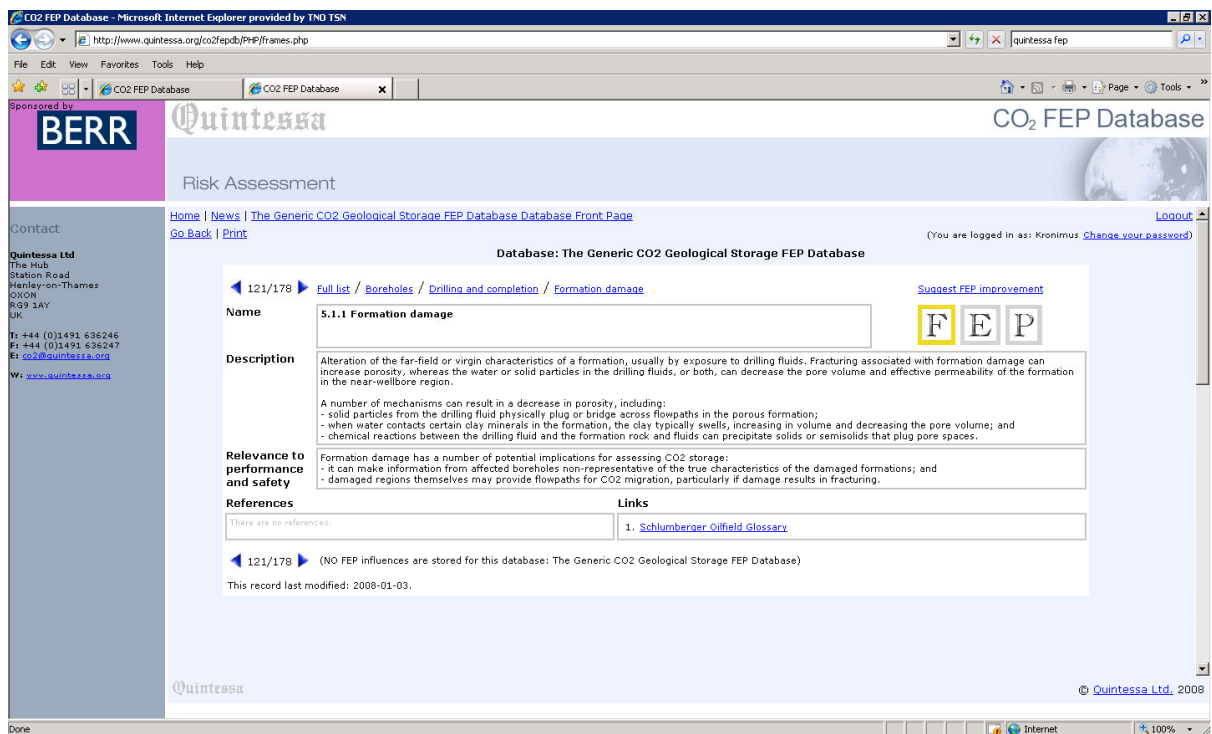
CO2 FEP Database - Microsoft Internet Explorer provided by TNO TSN

http://www.quintessa.org/co2fepdb/PHP/frames.php

quintessa fep

File Edit View Favorites Tools Help

CO2 FEP Database

CO2 FEP Database

Page Tools

Sponsored by

BERR

Quintessa

CO$_2$ FEP Database

Risk Assessment

Contact

Quintessa Ltd
The Hub
Station Road
Henley-on-Thames
OXON
RG9 1AY
UK

T: +44 (0)1491 636246
F: +44 (0)1491 636247
E: co2@quintessa.org

W: www.quintessa.org

Home | News | The Generic CO2 Geological Storage FEP Database Database Front Page

Logout

Go Back | Print

(You are logged in as: Kronimus Change your password)

Database: The Generic CO2 Geological Storage FEP Database

121/178 Full list / Boreholes / Drilling and completion / Formation damage

Suggest FEP improvement

Name

5.1.1 Formation damage

F E P

Description

Alteration of the far-field or virgin characteristics of a formation, usually by exposure to drilling fluids. Fracturing associated with formation damage can increase porosity, whereas the water or solid particles in the drilling fluids, or both, can decrease the pore volume and effective permeability of the formation in the near-wellbore region.

A number of mechanisms can result in a decrease in porosity, including:
- solid particles from the drilling fluid physically plug or bridge across flowpaths in the porous formation;
- when water contacts certain clay minerals in the formation, the clay typically swells, increasing in volume and decreasing the pore volume; and
- chemical reactions between the drilling fluid and the formation rock and fluids can precipitate solids or semisolids that plug pore spaces.

Relevance to performance and safety

Formation damage has a number of potential implications for assessing CO2 storage:
- it can make information from affected boreholes non-representative of the true characteristics of the damaged formations; and
- damaged regions themselves may provide flowpaths for CO2 migration, particularly if damage results in fracturing.

References

There are no references.

Links

1. Schlumberger Oilfield Glossary

121/178 (NO FEP influences are stored for this database: The Generic CO2 Geological Storage FEP Database)

This record last modified: 2008-01-03.

Quintessa

© Quintessa Ltd. 2008

Done

Internet

100%